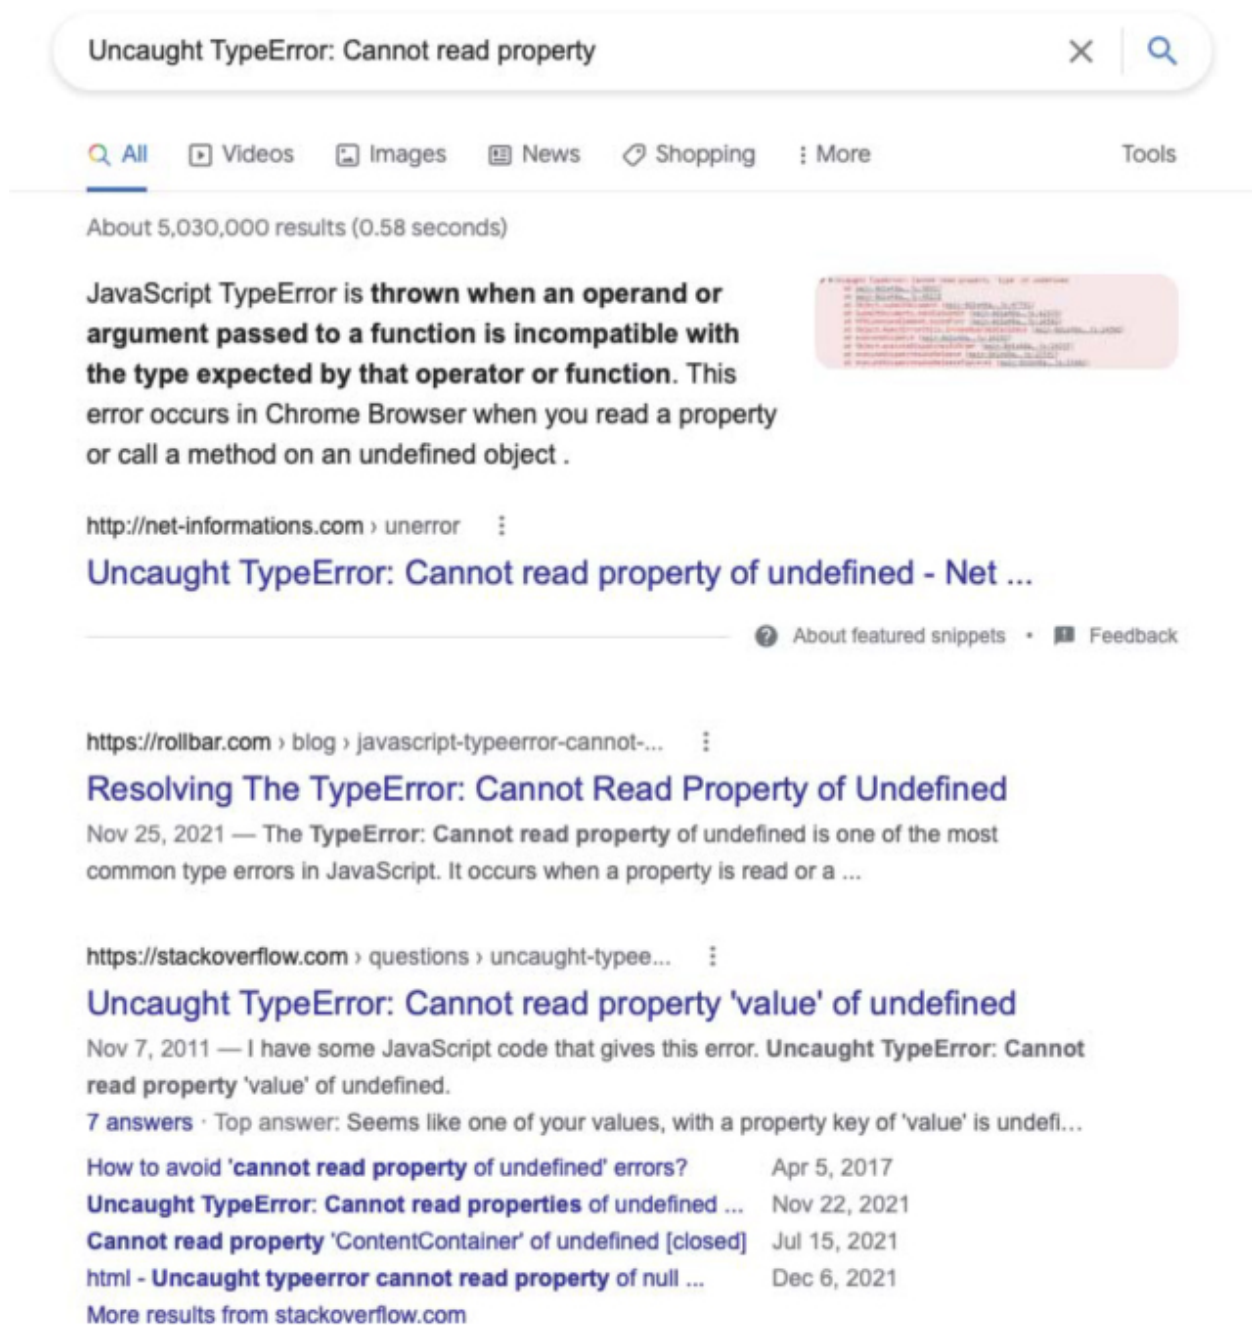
Uncaught TypeError: Cannot read property

All Videos Images News Shopping More Tools

About 5,030,000 results (0.58 seconds)

JavaScript TypeError is thrown when an operand or argument passed to a function is incompatible with the type expected by that operator or function. This error occurs in Chrome Browser when you read a property or call a method on an undefined object .

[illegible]

http://net-informations.com › unerror

Uncaught TypeError: Cannot read property of undefined - Net ...

About featured snippets • Feedback

https://rollbar.com › blog › javascript-typeerror-cannot-...

Resolving The TypeError: Cannot Read Property of Undefined

Nov 25, 2021 — The TypeError: Cannot read property of undefined is one of the most common type errors in JavaScript. It occurs when a property is read or a ...

https://stackoverflow.com › questions › uncaught-typee...

Uncaught TypeError: Cannot read property 'value' of undefined

Nov 7, 2011 — I have some JavaScript code that gives this error. Uncaught TypeError: Cannot read property 'value' of undefined.

7 answers · Top answer: Seems like one of your values, with a property key of 'value' is undefi...

| | |
|---|---|
| How to avoid 'cannot read property of undefined' errors? | Apr 5, 2017 |
| Uncaught TypeError: Cannot read properties of undefined ... | Nov 22, 2021 |
| Cannot read property 'ContentContainer' of undefined [closed] | Jul 15, 2021 |
| html - Uncaught typeerror cannot read property of null ... | Dec 6, 2021 |

More results from stackoverflow.com